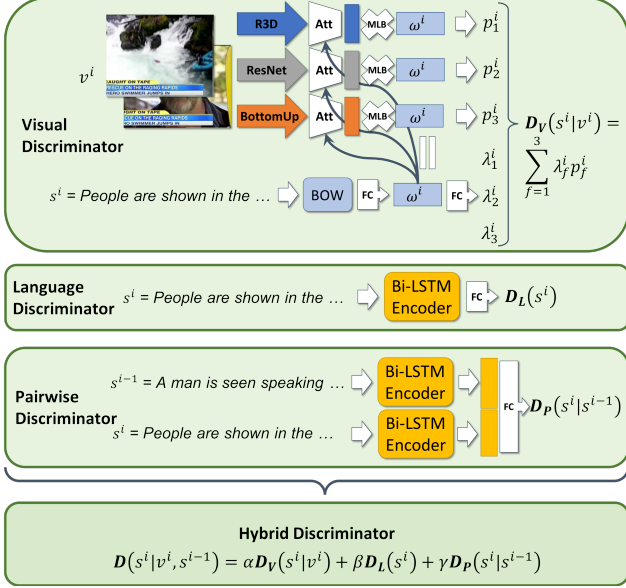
$v^i$

CAUGHT ON TAPE
RESCUE ON THE RAGING RAPIDS
HERO SWIMMER JUMPS IN

CAUGHT ON TAPE
RESCUE ON THE RAGING RAPIDS
HERO SWIMMER JUMPS IN

R3D
ResNet
BottomUp

Att
Att
Att

MLB
MLB
MLB

$\omega^i$
$\omega^i$
$\omega^i$

$p_1^i$
$p_2^i$
$p_3^i$

$\lambda_1^i$
$\lambda_2^i$
$\lambda_3^i$

Visual Discriminator

$s^i$ = People are shown in the …

BOW

FC

$\omega^i$

FC

$\boldsymbol{D_V}(s^i|v^i) = \sum_{f=1}^{3} \lambda_f^i p_f^i$

Language Discriminator

$s^i$ = People are shown in the …

Bi-LSTM Encoder

FC

$\boldsymbol{D_L}(s^i)$

Pairwise Discriminator

$s^{i-1}$ = A man is seen speaking …

$s^i$ = People are shown in the …

Bi-LSTM Encoder

Bi-LSTM Encoder

FC

$\boldsymbol{D_P}(s^i|s^{i-1})$

Hybrid Discriminator

$\boldsymbol{D}(s^i|v^i, s^{i-1}) = \alpha \boldsymbol{D_V}(s^i|v^i) + \beta \boldsymbol{D_L}(s^i) + \gamma \boldsymbol{D_P}(s^i|s^{i-1})$